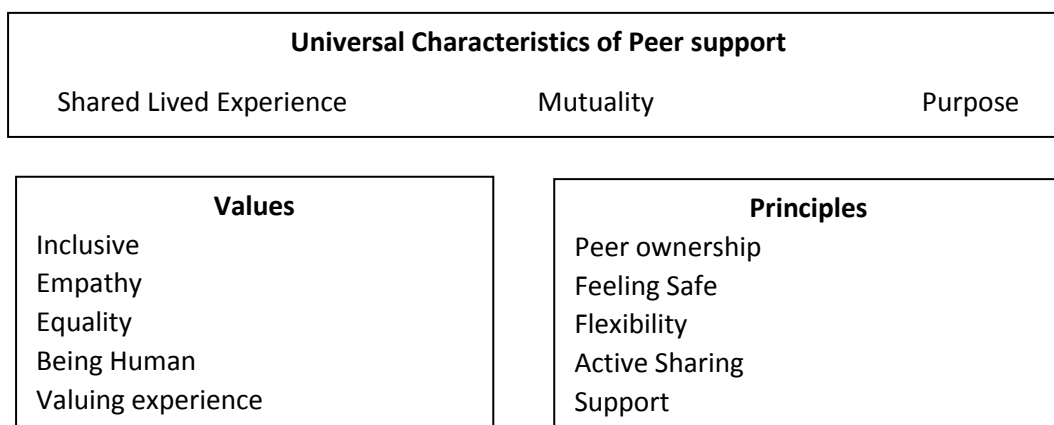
**Universal Characteristics of Peer support**

Shared Lived Experience Mutuality Purpose

**Values**
Inclusive
Empathy
Equality
Being Human
Valuing experience

**Principles**
Peer ownership
Feeling Safe
Flexibility
Active Sharing
Support